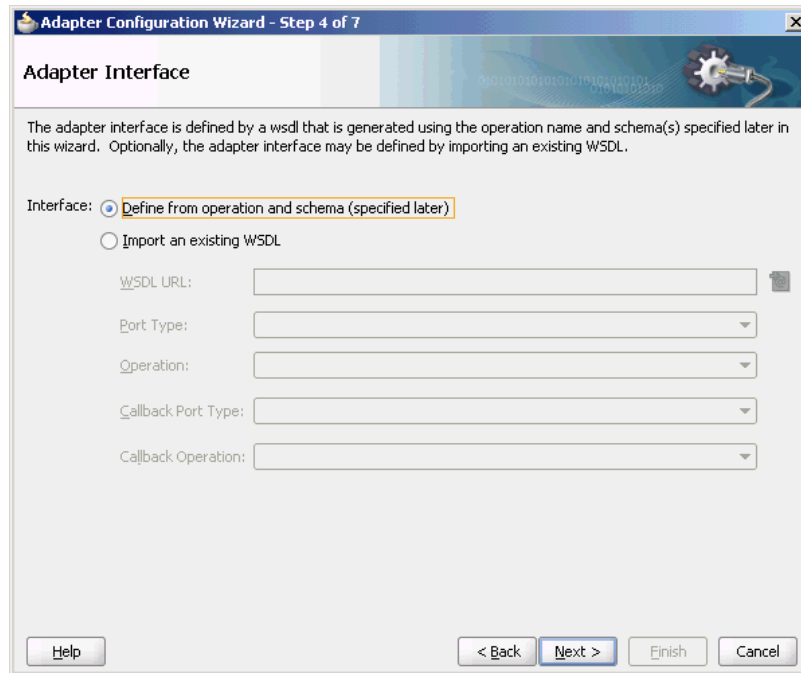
Adapter Configuration Wizard - Step 4 of 7

Adapter Interface

The adapter interface is defined by a wsdl that is generated using the operation name and schema(s) specified later in this wizard. Optionally, the adapter interface may be defined by importing an existing WSDL.

Interface: Define from operation and schema (specified later)

Import an existing WSDL

WSDL URL:

Port Type:

Operation:

Callback Port Type:

Callback Operation:

Help

< Back

Next >

Finish

Cancel